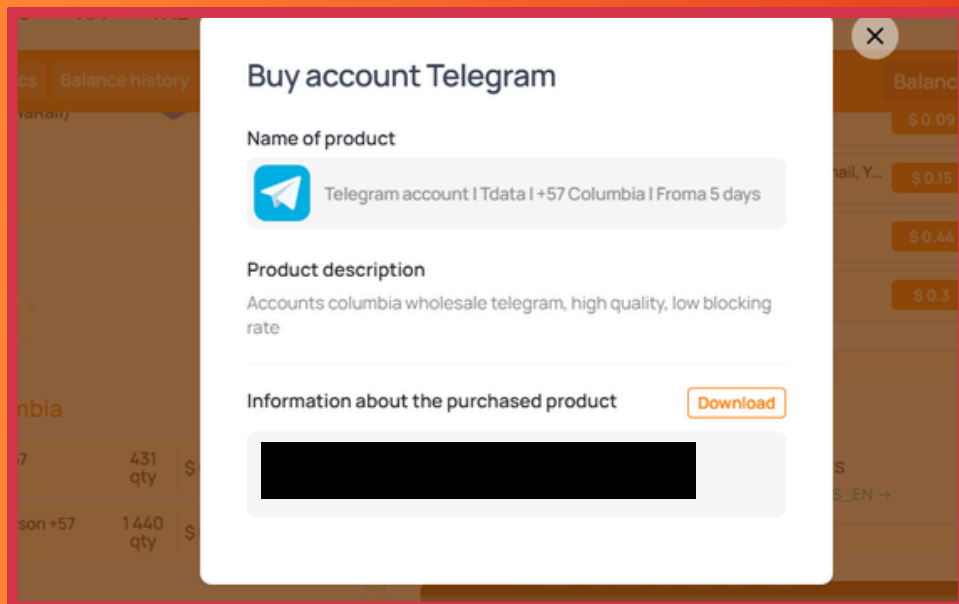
cs Balance history

Balance

$ 0.09

nail, Y...

$ 0.15

$ 0.44

$ 0.3

mbia

57 431 qty $

son +57 1 440 qty $

S

S_EN →

Buy account Telegram

Name of product

Telegram account I Tdata I +57 Columbia I Froma 5 days

Product description

Accounts columbia wholesale telegram, high quality, low blocking rate

Information about the purchased product

Download